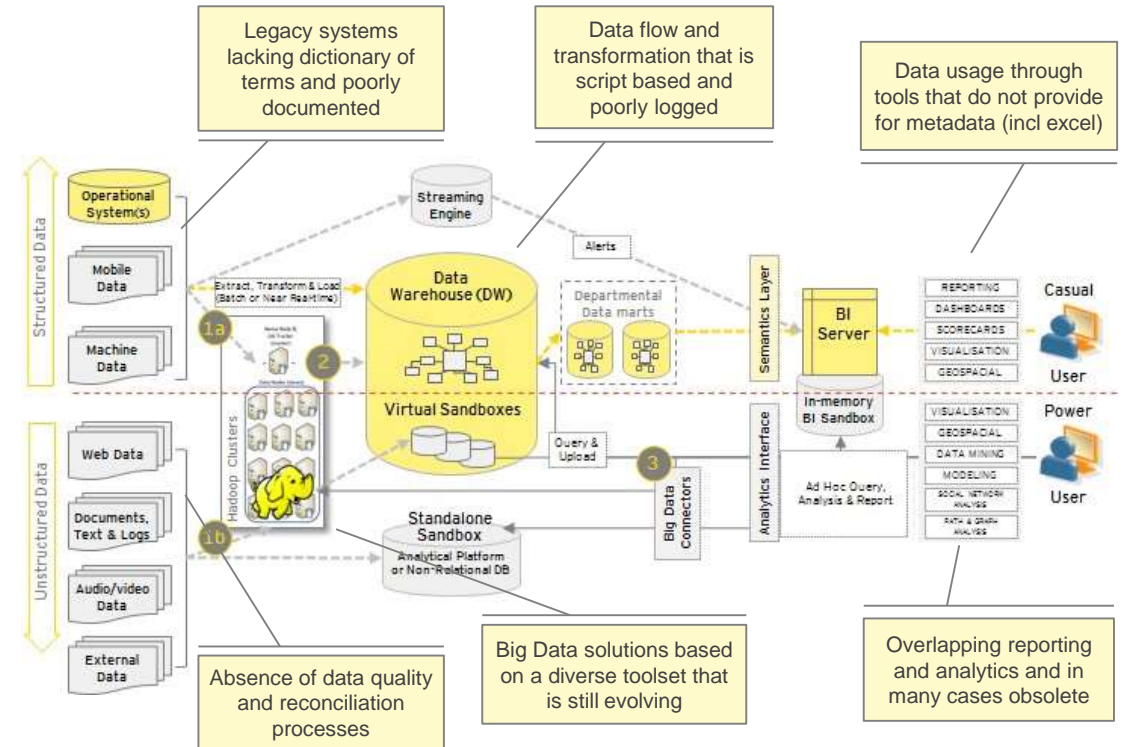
Legacy systems lacking dictionary of terms and poorly documented

Data flow and transformation that is script based and poorly logged

Data usage through tools that do not provide for metadata (incl excel)

Structured Data

Operational System(s)

Mobile Data

Machine Data

Streaming Engine

Alerts

Extract, Transform & Load (Batch or Near RealTime)

Data Warehouse (DW)

Departmental Data marts

Semantics Layer

BI Server

REPORTING
DASHBOARDS
SCORECARDS
VISUALISATION
GEOSPACIAL

Casual

User

1a

2

Virtual Sandboxes

In-memory BI Sandbox

Analytics Interface

VISUALISATION
GEOSPACIAL
DATA MINING
MODELING
SOCIAL NETWORK ANALYSIS
PATH & GRAPH ANALYSIS

Power

User

Unstructured Data

Web Data

Documents, Text & Logs

Audio/video Data

External Data

Hadoop Clusters

Query & Upload

3

Big Data Connectors

Ad Hoc Query, Analysis & Report

Standalone Sandbox

Analytical Platform or Non-Relational DB

1b

Absence of data quality and reconciliation processes

Big Data solutions based on a diverse toolset that is still evolving

Overlapping reporting and analytics and in many cases obsolete